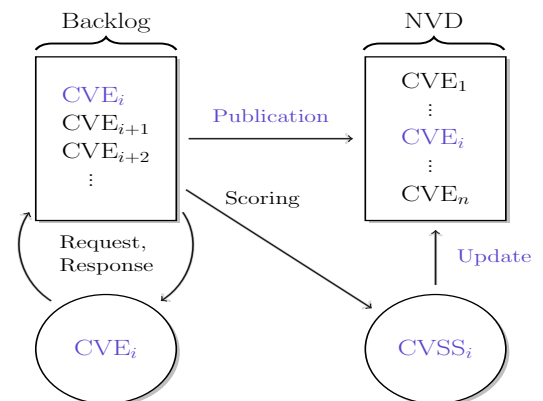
Backlog

$\text{CVE}_i$
$\text{CVE}_{i+1}$
$\text{CVE}_{i+2}$
$\vdots$

Publication

NVD

$\text{CVE}_1$
$\vdots$
$\text{CVE}_i$
$\vdots$
$\text{CVE}_n$

Scoring

Request,
Response

Update

$\text{CVE}_i$

$\text{CVSS}_i$